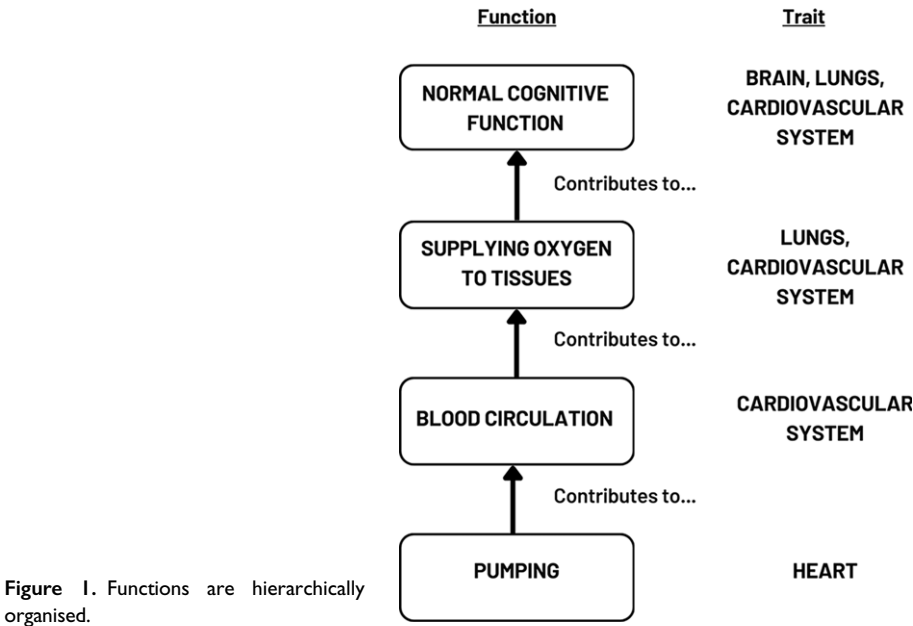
Function

Trait

NORMAL COGNITIVE FUNCTION

BRAIN, LUNGS, CARDIOVASCULAR SYSTEM

Contributes to...

SUPPLYING OXYGEN TO TISSUES

LUNGS, CARDIOVASCULAR SYSTEM

Contributes to...

BLOOD CIRCULATION

CARDIOVASCULAR SYSTEM

Contributes to...

PUMPING

HEART

Figure 1. Functions are hierarchically organised.